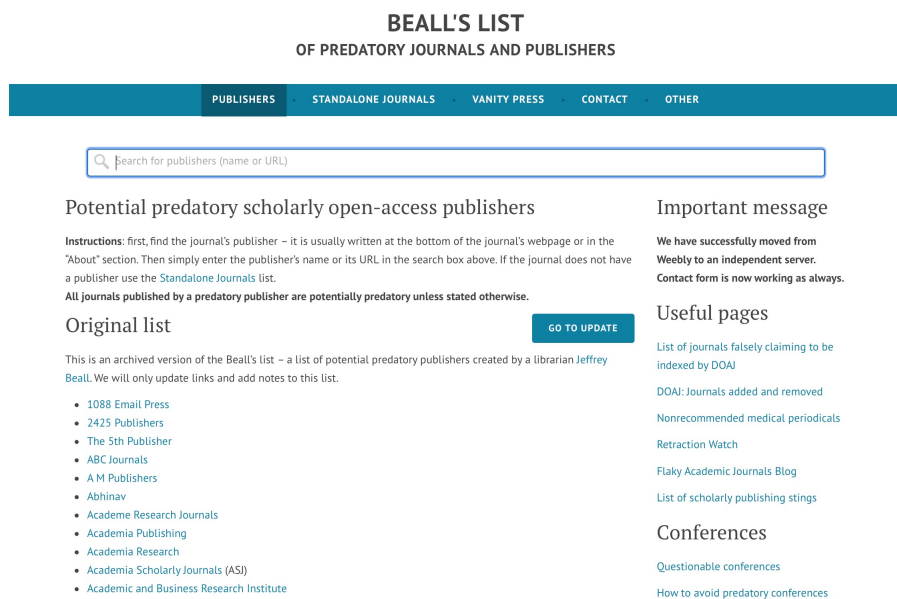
BEALL'S LIST
OF PREDATORY JOURNALS AND PUBLISHERS

PUBLISHERS • STANDALONE JOURNALS • VANITY PRESS • CONTACT • OTHER

Search for publishers (name or URL)

Potential predatory scholarly open-access publishers

**Instructions**: first, find the journal's publisher – it is usually written at the bottom of the journal's webpage or in the "About" section. Then simply enter the publisher's name or its URL in the search box above. If the journal does not have a publisher use the Standalone Journals list.
**All journals published by a predatory publisher are potentially predatory unless stated otherwise.**

Original list

GO TO UPDATE

This is an archived version of the Beall's list – a list of potential predatory publishers created by a librarian Jeffrey Beall. We will only update links and add notes to this list.

- 1088 Email Press
- 2425 Publishers
- The 5th Publisher
- ABC Journals
- A M Publishers
- Abhinav
- Academe Research Journals
- Academia Publishing
- Academia Research
- Academia Scholarly Journals (ASJ)
- Academic and Business Research Institute

Important message

**We have successfully moved from Weebly to an independent server. Contact form is now working as always.**

Useful pages

List of journals falsely claiming to be indexed by DOAJ

DOAJ: Journals added and removed

Nonrecommended medical periodicals

Retraction Watch

Flaky Academic Journals Blog

List of scholarly publishing stings

Conferences

Questionable conferences

How to avoid predatory conferences